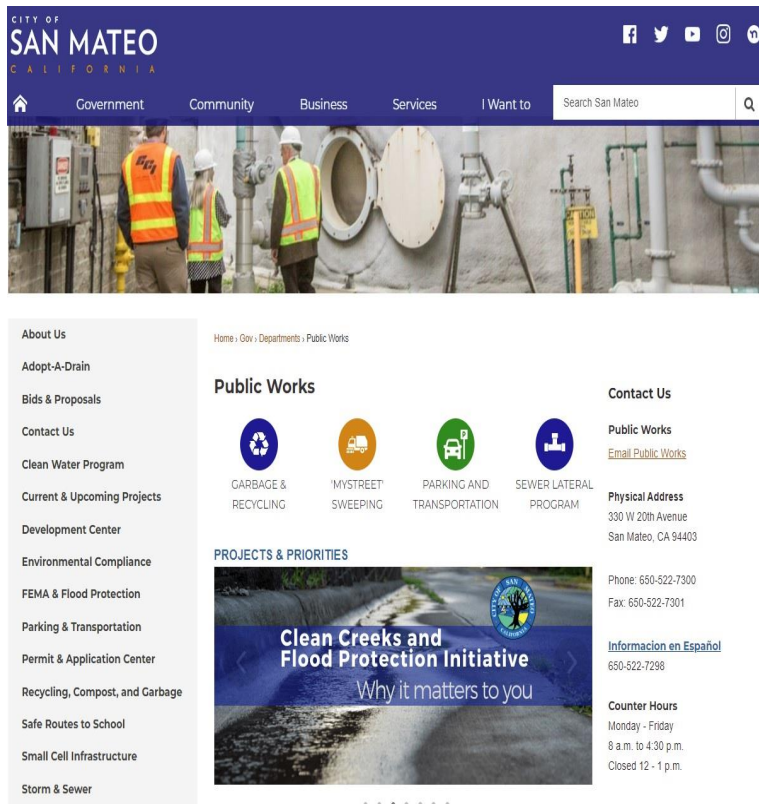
CITY OF
SAN MATEO
CALIFORNIA

Government Community Business Services I Want to Search San Mateo

About Us
Adopt-A-Drain
Bids & Proposals
Contact Us
Clean Water Program
Current & Upcoming Projects
Development Center
Environmental Compliance
FEMA & Flood Protection
Parking & Transportation
Permit & Application Center
Recycling, Compost, and Garbage
Safe Routes to School
Small Cell Infrastructure
Storm & Sewer

Home › Gov › Departments › Public Works

Public Works

GARBAGE & RECYCLING
'MYSTREET' SWEEPING
PARKING AND TRANSPORTATION
SEWER LATERAL PROGRAM

PROJECTS & PRIORITIES

CITY OF SAN MATEO CALIFORNIA

Clean Creeks and Flood Protection Initiative
Why it matters to you

Contact Us

Public Works
Email Public Works

Physical Address
330 W 20th Avenue
San Mateo, CA 94403

Phone: 650-522-7300
Fax: 650-522-7301

Informacion en Español
650-522-7298

Counter Hours
Monday - Friday
8 a.m. to 4:30 p.m.
Closed 12 - 1 p.m.